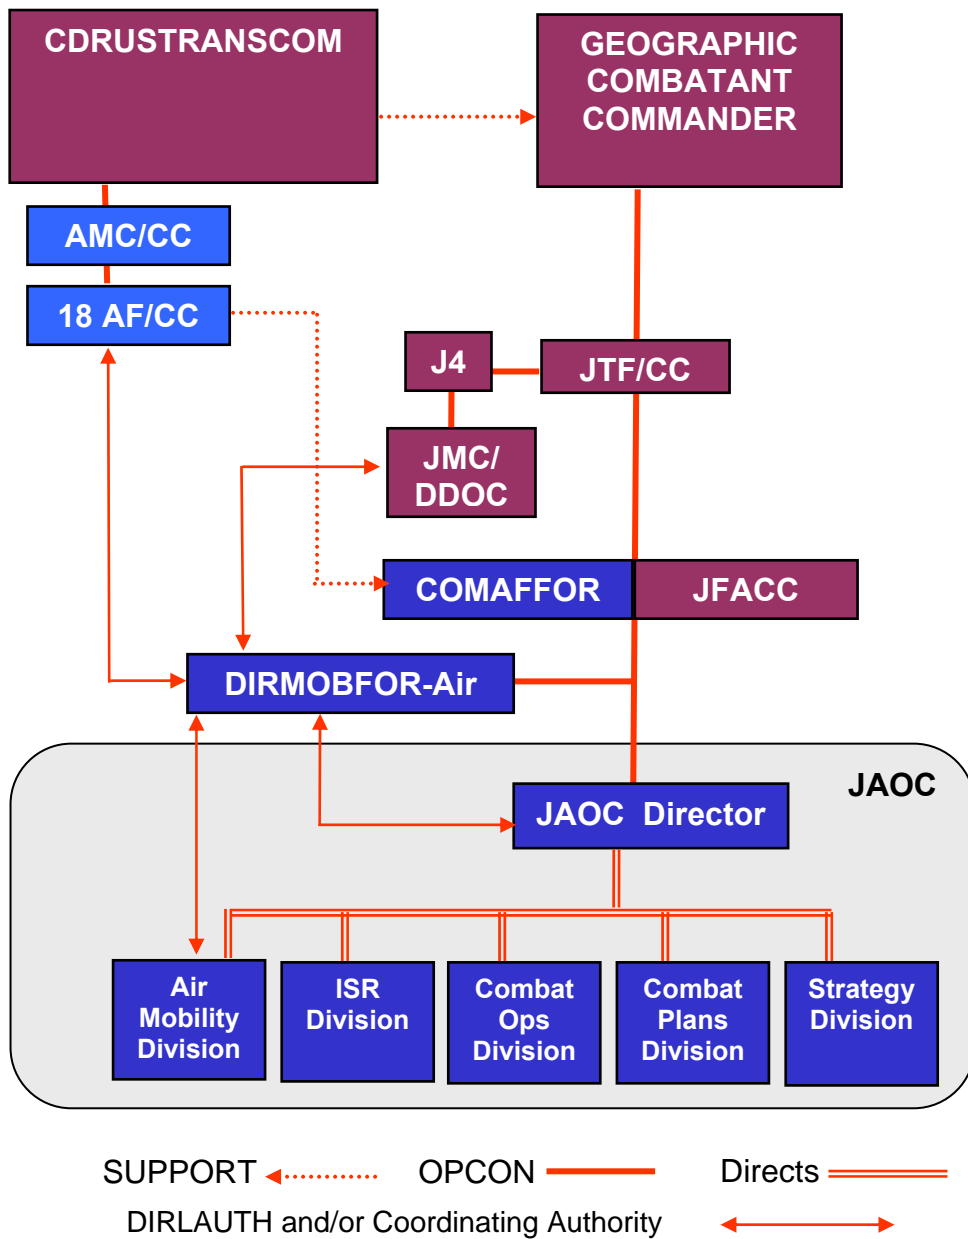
CDRUSTRANSCOM

GEOGRAPHIC COMBATANT COMMANDER

AMC/CC

18 AF/CC

J4

JTF/CC

JMC/ DDOC

COMAFFOR

JFACC

DIRMOBFOR-Air

JAOC

JAOC Director

Air Mobility Division

ISR Division

Combat Ops Division

Combat Plans Division

Strategy Division

SUPPORT

OPCON

Directs

DIRLAUTH and/or Coordinating Authority